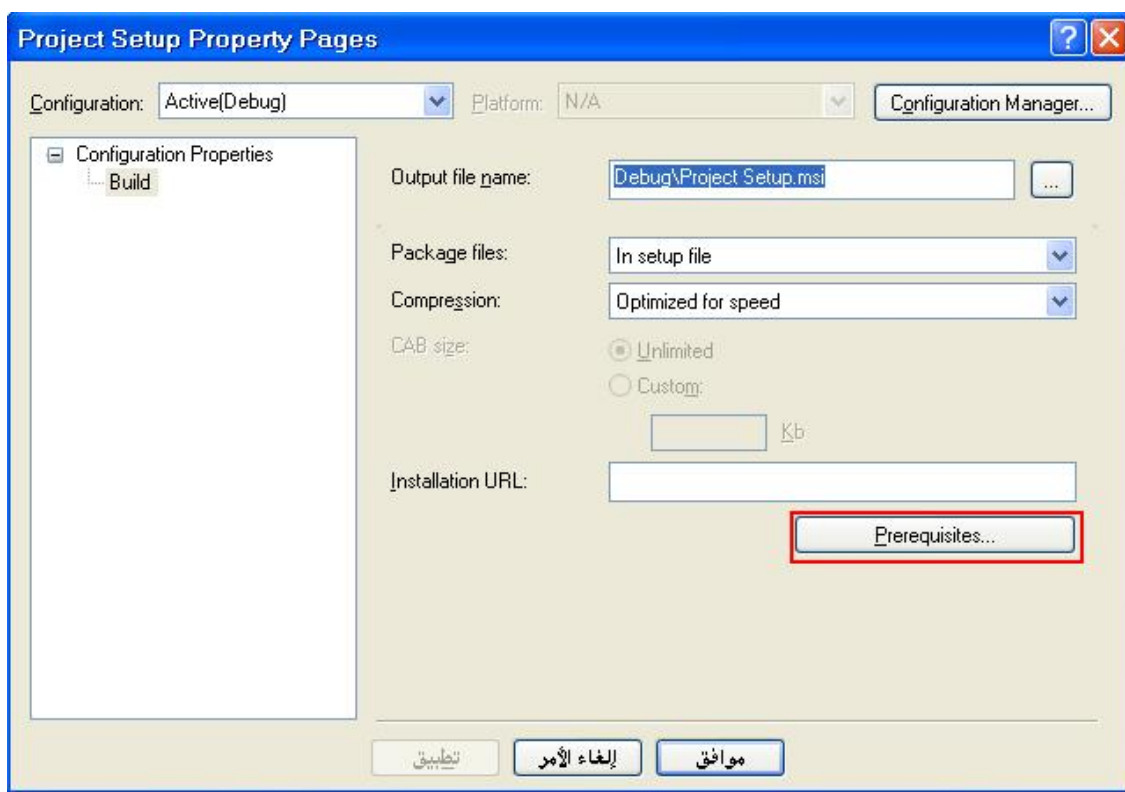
Project Setup Property Pages

Configuration: Active(Debug)
Platform: N/A
Configuration Manager...

Configuration Properties
Build

Output file name: Debug\Project Setup.msi
...

Package files: In setup file
Compression: Optimized for speed
CAB size:
Unlimited
Custom:
Kb
Installation URL:

Prerequisites...

موافق
إلغاء الأمر
تطبيق